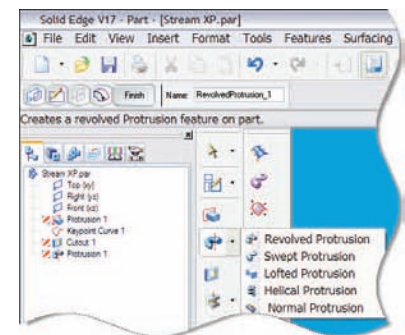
Solid Edge V17 - Part - [Stream XP.par]

File Edit View Insert Format Tools Features Surfacing

Finish Name: RevolvedProtrusion_1

Creates a revolved Protrusion feature on part.

Stream XP.par
Top (xy)
Right (yz)
Front (xz)
Protrusion 1
Keypoint Curve 1
Cutout 1
Protrusion 1

Revolved Protrusion
Swept Protrusion
Lofted Protrusion
Helical Protrusion
Normal Protrusion